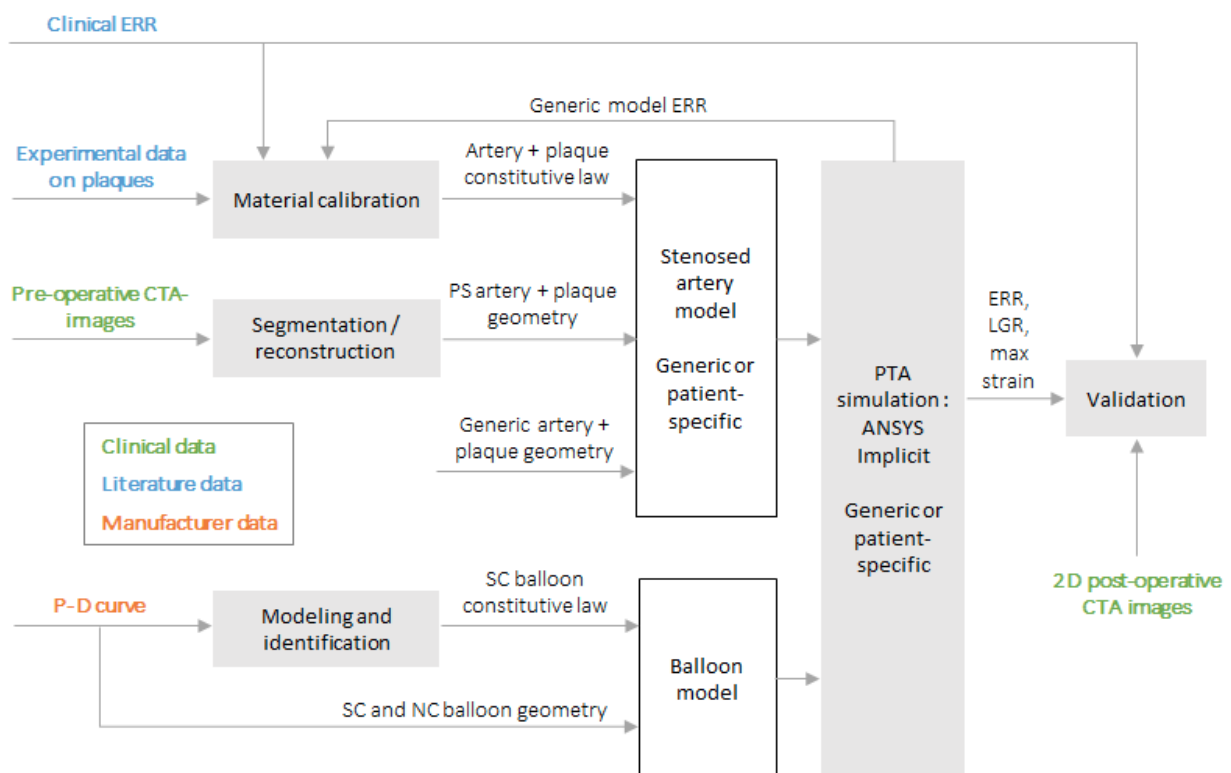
Clinical ERR

Generic model ERR

Experimental data on plaques

Material calibration

Artery + plaque constitutive law

Stenosed artery model

Generic or patient-specific

Pre-operative CTA-images

Segmentation / reconstruction

PS artery + plaque geometry

Generic artery + plaque geometry

PTA simulation : ANSYS Implicit

Generic or patient-specific

ERR, LGR, max strain

Validation

Clinical data
Literature data
Manufacturer data

P-D curve

Modeling and identification

SC balloon constitutive law

Balloon model

SC and NC balloon geometry

2D post-operative CTA images